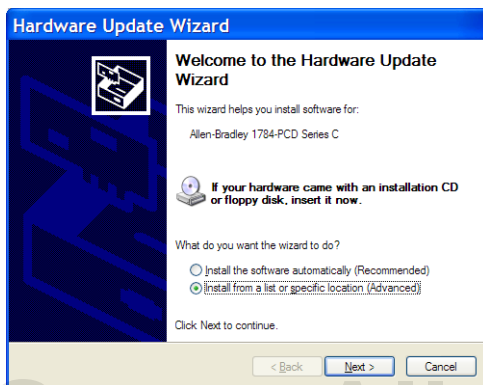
Hardware Update Wizard

Welcome to the Hardware Update Wizard

This wizard helps you install software for:

Allen-Bradley 1784-PCD Series C

If your hardware came with an installation CD or floppy disk, insert it now.

What do you want the wizard to do?

Install the software automatically (Recommended)

Install from a list or specific location (Advanced)

Click Next to continue.

< Back

Next >

Cancel